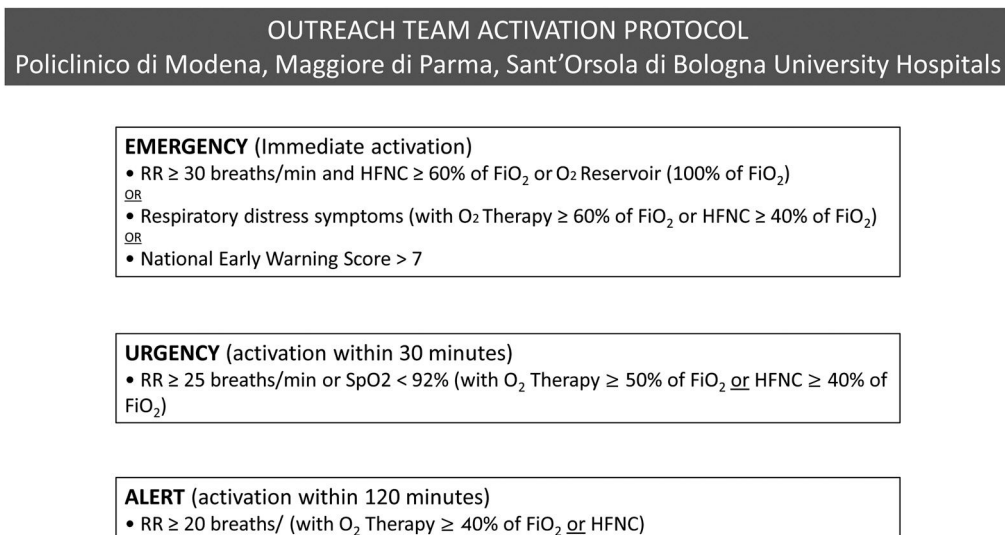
OUTREACH TEAM ACTIVATION PROTOCOL
Policlinico di Modena, Maggiore di Parma, Sant'Orsola di Bologna University Hospitals

**EMERGENCY** (Immediate activation)
• RR ≥ 30 breaths/min and HFNC ≥ 60% of $FiO_2$ or $O_2$ Reservoir (100% of $FiO_2$)
OR
• Respiratory distress symptoms (with $O_2$ Therapy ≥ 60% of $FiO_2$ or HFNC ≥ 40% of $FiO_2$)
OR
• National Early Warning Score > 7

**URGENCY** (activation within 30 minutes)
• RR ≥ 25 breaths/min or SpO2 < 92% (with $O_2$ Therapy ≥ 50% of $FiO_2$ or HFNC ≥ 40% of $FiO_2$)

**ALERT** (activation within 120 minutes)
• RR ≥ 20 breaths/ (with $O_2$ Therapy ≥ 40% of $FiO_2$ or HFNC)